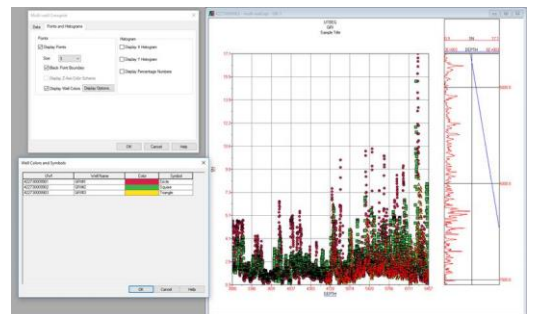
Multi-well Crossplot

Data | Points and Histograms

Points
Display Points
Size 3
Black Point Borders
Display Z Axis Color Scheme
Display Well Colors | Display Options...

Histograms
Display X Histogram
Display Y Histogram
Display Percentage Numbers

OK | Cancel | Help

Well Colors and Symbols

| UWI | Well Name | Color | Symbol |
|---|---|---|---|
| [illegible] | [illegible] | | Circle |
| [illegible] | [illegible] | | Square |
| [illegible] | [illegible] | | Triangle |

OK | Cancel | Help

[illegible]

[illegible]
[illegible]
Sample Title

DEPTH

DEPTH